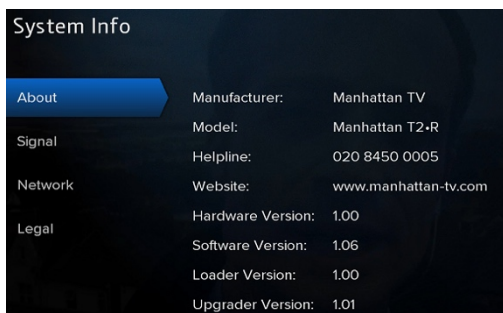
System Info

About

Signal

Network

Legal

| | |
|---|---|
| Manufacturer: | Manhattan TV |
| Model: | Manhattan T2•R |
| Helpline: | 020 8450 0005 |
| Website: | www.manhattan-tv.com |
| Hardware Version: | 1.00 |
| Software Version: | 1.06 |
| Loader Version: | 1.00 |
| Upgrader Version: | 1.01 |